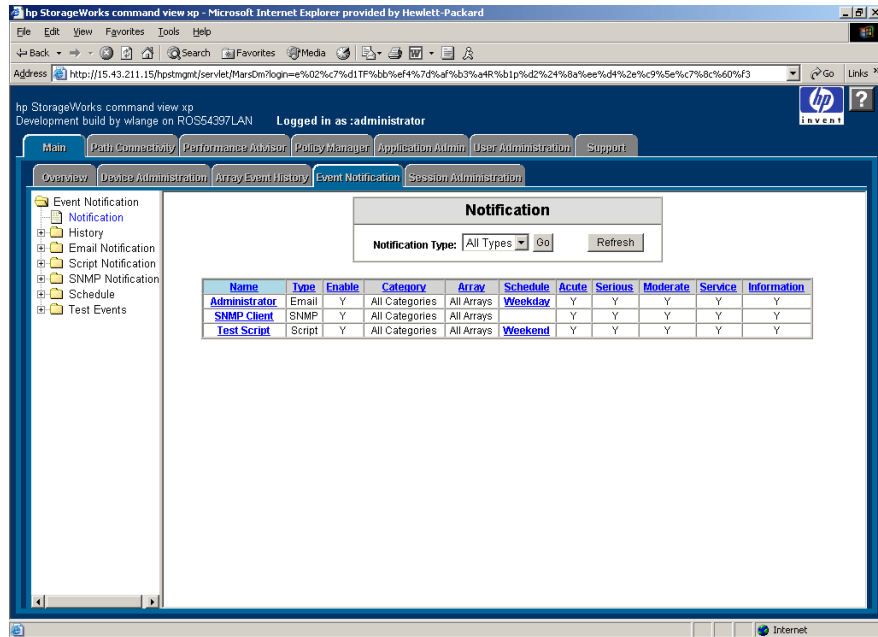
hp StorageWorks command view xp - Microsoft Internet Explorer provided by Hewlett-Packard

File Edit View Favorites Tools Help

Back Search Favorites Media

Address http://15.43.211.15/hpstmgmt/servlet/MarsDm?login=e%02%c7%d1TF%bb%ef4%7d%af%b3%a4R%b1p%d2%24%8a%ee%d4%2e%c9%5e%c7%8c%60%f3 Go Links

hp StorageWorks command view xp
Development build by wlange on ROS54397LAN Logged in as :administrator

invent

Main | Path Connectivity | Performance Advisor | Policy Manager | Application Admin | User Administration | Support

Overview | Device Administration | Array Event History | Event Notification | Session Administration

Event Notification
Notification
History
Email Notification
Script Notification
SNMP Notification
Schedule
Test Events

Notification

Notification Type: All Types Go Refresh

| Name | Type | Enable | Category | Array | Schedule | Acute | Serious | Moderate | Service | Information |
|---|---|---|---|---|---|---|---|---|---|---|
| Administrator | Email | Y | All Categories | All Arrays | Weekday | Y | Y | Y | Y | Y |
| SNMP Client | SNMP | Y | All Categories | All Arrays | | Y | Y | Y | Y | Y |
| Test Script | Script | Y | All Categories | All Arrays | Weekend | Y | Y | Y | Y | Y |

Internet